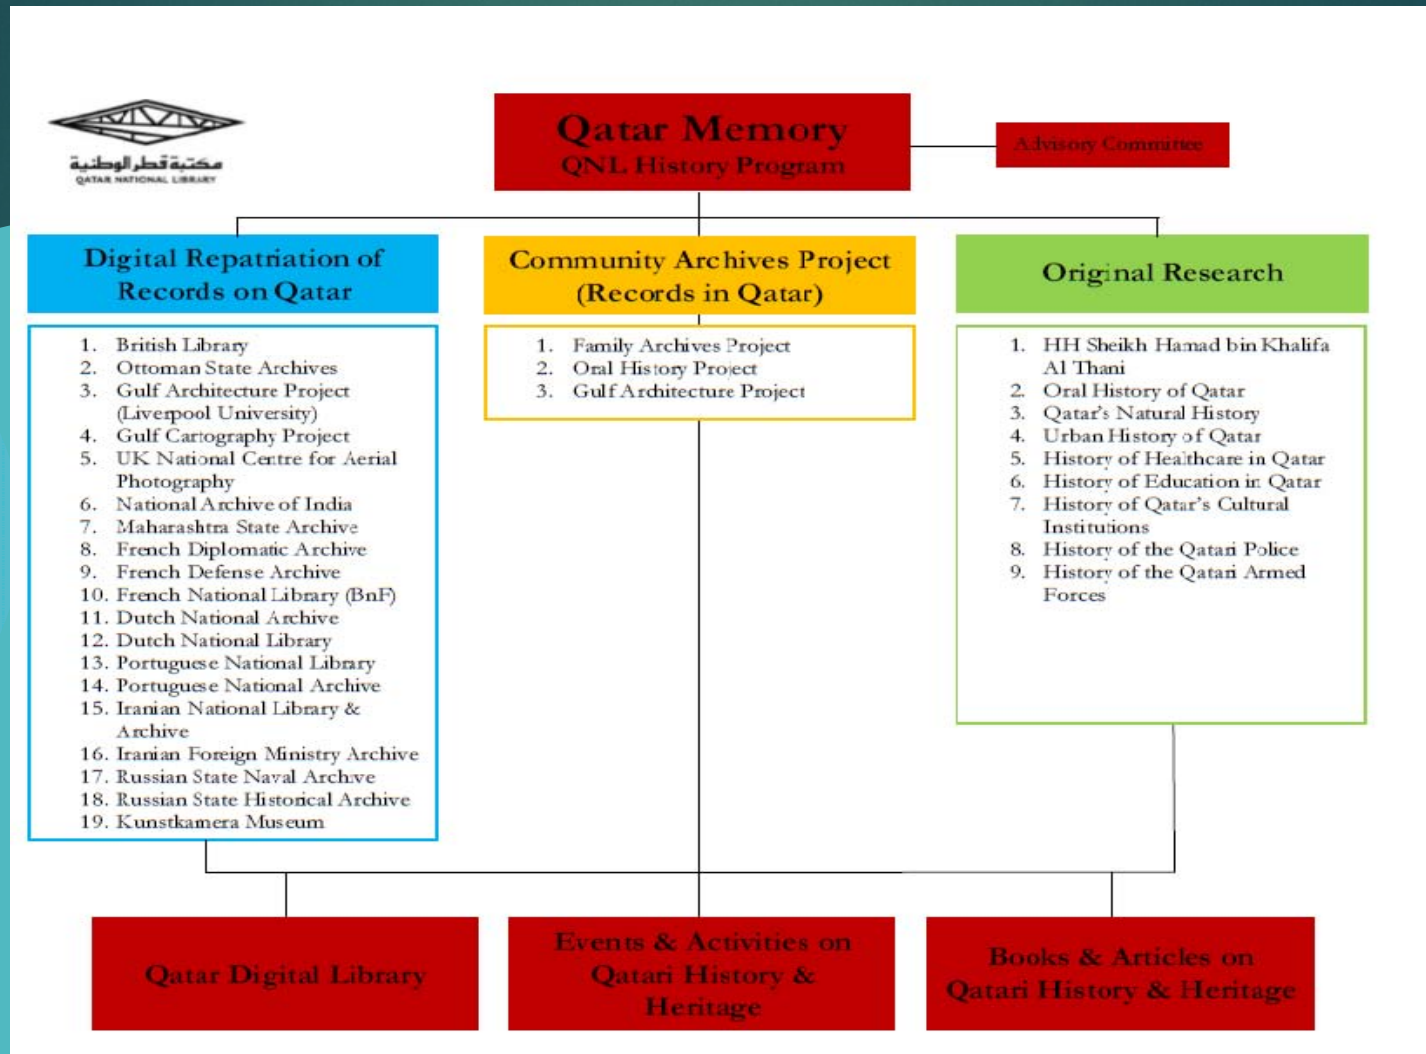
مكتبة قطر الوطنية
QATAR NATIONAL LIBRARY

Qatar Memory
QNL History Program

Advisory Committee

Digital Repatriation of Records on Qatar

1. British Library
2. Ottoman State Archives
3. Gulf Architecture Project (Liverpool University)
4. Gulf Cartography Project
5. UK National Centre for Aerial Photography
6. National Archive of India
7. Maharashtra State Archive
8. French Diplomatic Archive
9. French Defense Archive
10. French National Library (BnF)
11. Dutch National Archive
12. Dutch National Library
13. Portuguese National Library
14. Portuguese National Archive
15. Iranian National Library & Archive
16. Iranian Foreign Ministry Archive
17. Russian State Naval Archive
18. Russian State Historical Archive
19. Kunstkamera Museum

Community Archives Project (Records in Qatar)

1. Family Archives Project
2. Oral History Project
3. Gulf Architecture Project

Original Research

1. HH Sheikh Hamad bin Khalifa Al Thani
2. Oral History of Qatar
3. Qatar's Natural History
4. Urban History of Qatar
5. History of Healthcare in Qatar
6. History of Education in Qatar
7. History of Qatar's Cultural Institutions
8. History of the Qatari Police
9. History of the Qatari Armed Forces

Qatar Digital Library

Events & Activities on Qatari History & Heritage

Books & Articles on Qatari History & Heritage